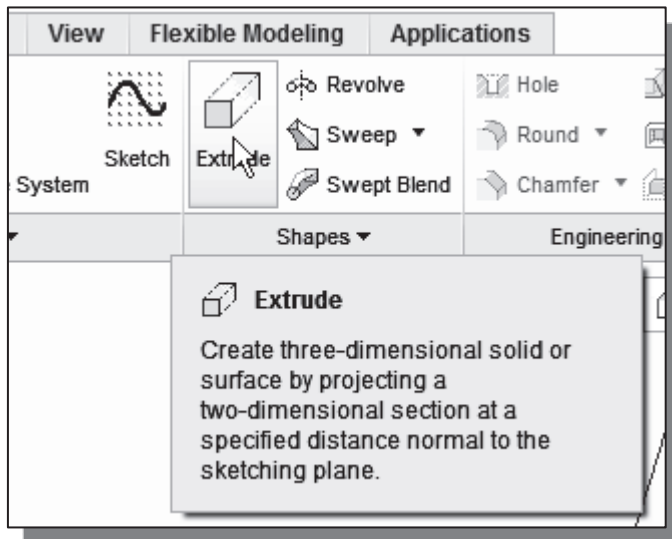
View
Flexible Modeling
Applications

Sketch
System
Extrude
Revolve
Sweep ▾
Swept Blend
Hole
Round ▾
Chamfer ▾

Shapes ▾
Engineering

Extrude

Create three-dimensional solid or surface by projecting a two-dimensional section at a specified distance normal to the sketching plane.